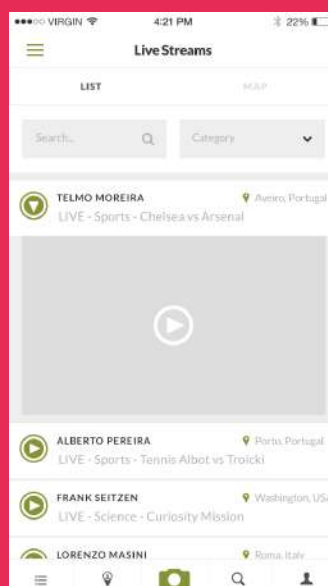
●●●○○ VIRGIN 4:21 PM 22%

Live Streams

LIST

MAP

Search...

Category

TELMO MOREIRA

Aveiro, Portugal

LIVE - Sports - Chelsea vs Arsenal

ALBERTO PEREIRA

Porto, Portugal

LIVE - Sports - Tennis Albot vs Troicki

FRANK SEITZEN

Washington, US

LIVE - Science - Curiosity Mission

LORENZO MASINI

Roma, Italy